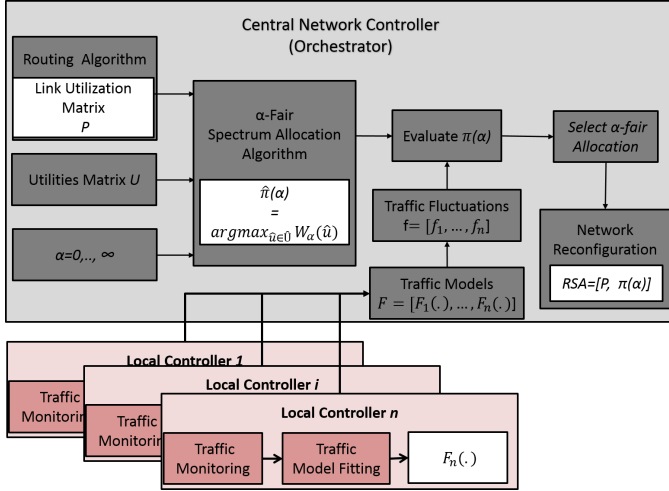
Central Network Controller
(Orchestrator)

Routing Algorithm

Link Utilization Matrix
$P$

Utilities Matrix $U$

$\alpha$=0,.., $\infty$

$\alpha$-Fair
Spectrum Allocation Algorithm

$\hat{\pi}(\alpha)$
=
$argmax_{\hat{u}\in \hat{U}} W_{\alpha}(\hat{u})$

Evaluate $\pi(\alpha)$

Select $\alpha$-fair Allocation

Traffic Fluctuations
f= $[f_1, \dots, f_n]$

Traffic Models
$F = [F_1(.), \dots, F_n(.)]$

Network Reconfiguration

RSA=[P, $\pi(\alpha)$]

Local Controller 1

Traffic Monitorin

Local Controller i

Traffic Monitorin

Local Controller n

Traffic Monitoring

Traffic Model Fitting

$F_n(.)$